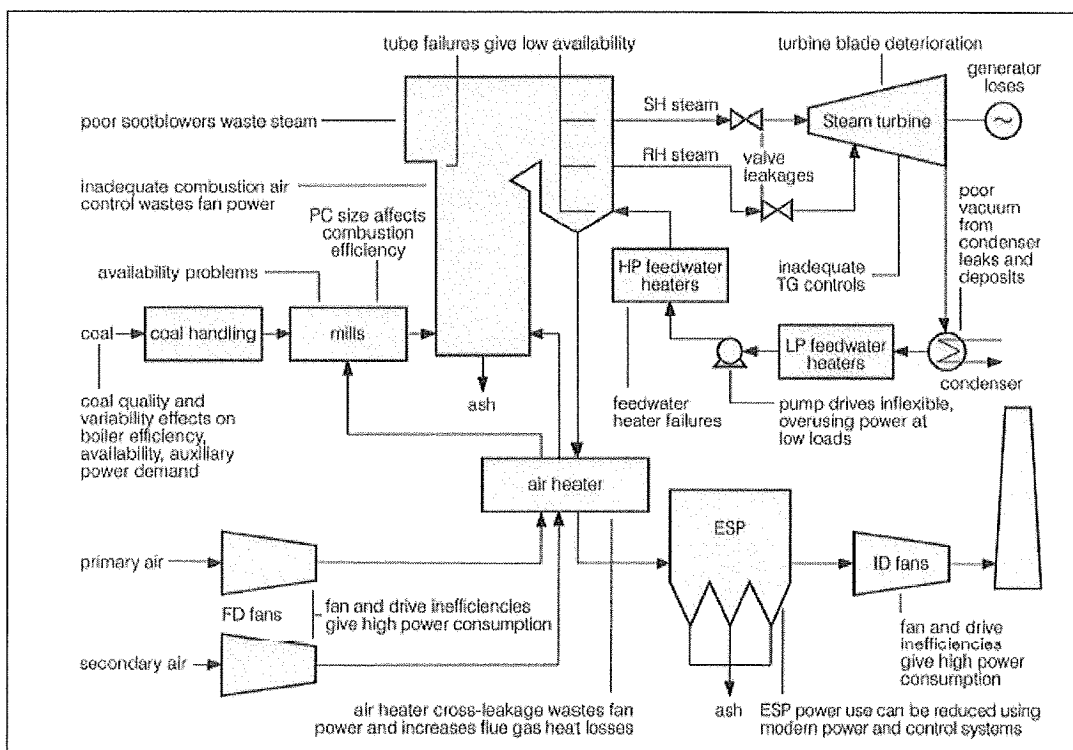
tube failures give low availability

turbine blade deterioration

generator loses

poor sootblowers waste steam

SH steam

Steam turbine

RH steam

valve leakages

inadequate combustion air control wastes fan power

PC size affects combustion efficiency

poor vacuum from condenser leaks and deposits

availability problems

HP feedwater heaters

inadequate TG controls

coal

coal handling

mills

LP feedwater heaters

condenser

ash

coal quality and variability effects on boiler efficiency, availability, auxiliary power demand

feedwater heater failures

pump drives inflexible, overusing power at low loads

air heater

ESP

primary air

ID fans

FD fans

fan and drive inefficiencies give high power consumption

secondary air

fan and drive inefficiencies give high power consumption

air heater cross-leakage wastes fan power and increases flue gas heat losses

ash

ESP power use can be reduced using modern power and control systems